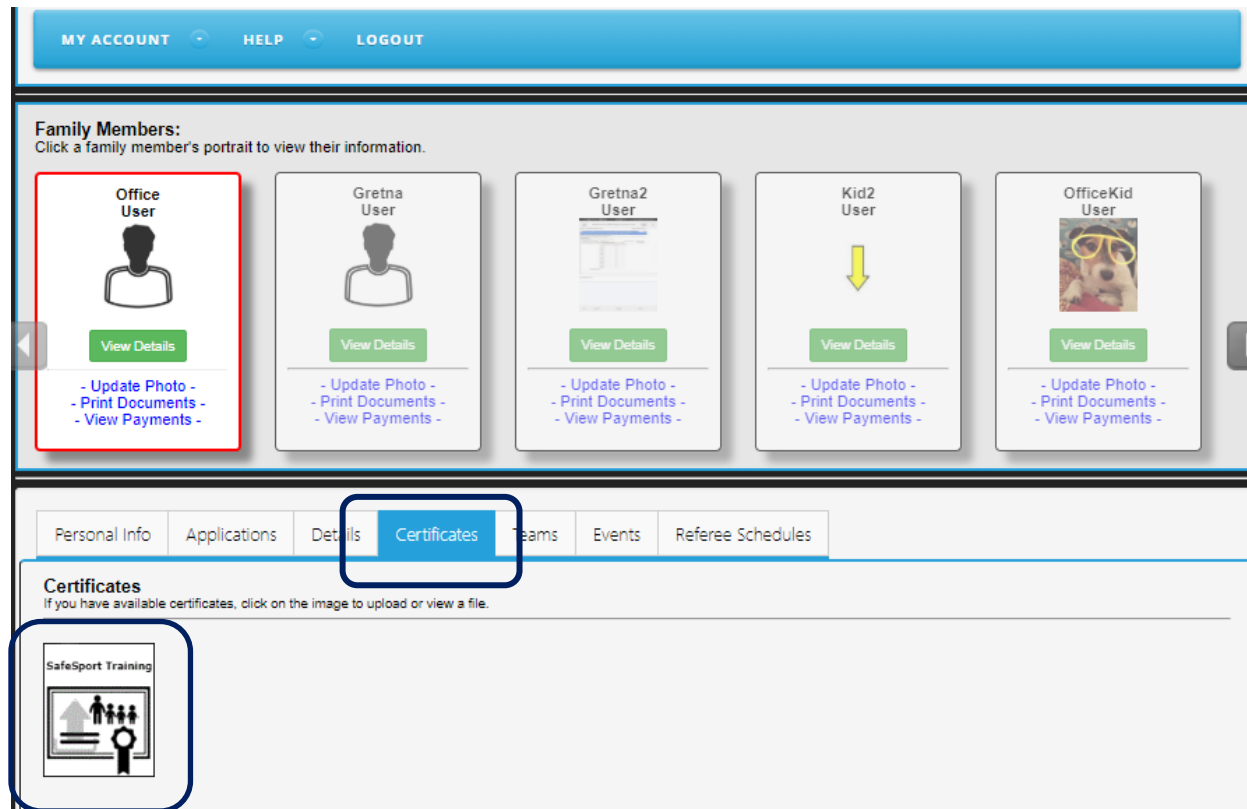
MY ACCOUNT HELP LOGOUT

Family Members:
Click a family member's portrait to view their information.

Office User
View Details
- Update Photo -
- Print Documents -
- View Payments -

Gretna User
View Details
- Update Photo -
- Print Documents -
- View Payments -

Gretna2 User
View Details
- Update Photo -
- Print Documents -
- View Payments -

Kid2 User
View Details
- Update Photo -
- Print Documents -
- View Payments -

OfficeKid User
View Details
- Update Photo -
- Print Documents -
- View Payments -

| Personal Info | Applications | Details | Certificates | Teams | Events | Referee Schedules |
|---|---|---|---|---|---|---|

Certificates
If you have available certificates, click on the image to upload or view a file.

SafeSport Training